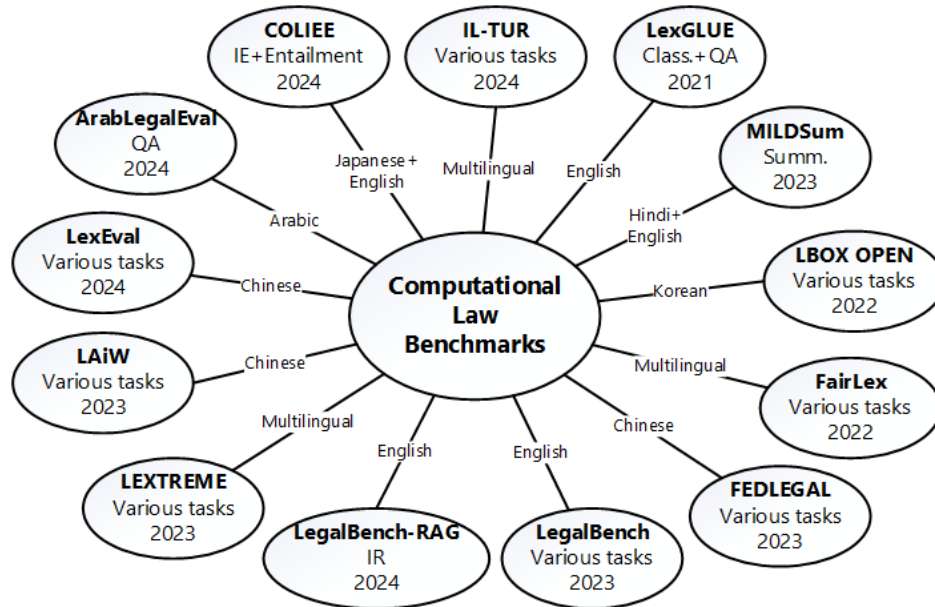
COLIEE
IE+Entailment
2024

IL-TUR
Various tasks
2024

LexGLUE
Class.+QA
2021

ArabLegalEval
QA
2024

MILDSum
Summ.
2023

Japanese+
English

Multilingual

English

Hindi+
English

Arabic

LexEval
Various tasks
2024

LBOX OPEN
Various tasks
2022

Chinese

Computational
Law
Benchmarks

Korean

LAiW
Various tasks
2023

Chinese

Multilingual

FairLex
Various tasks
2022

Multilingual

English

English

Chinese

LEXTREME
Various tasks
2023

FEDLEGAL
Various tasks
2023

LegalBench-RAG
IR
2024

LegalBench
Various tasks
2023